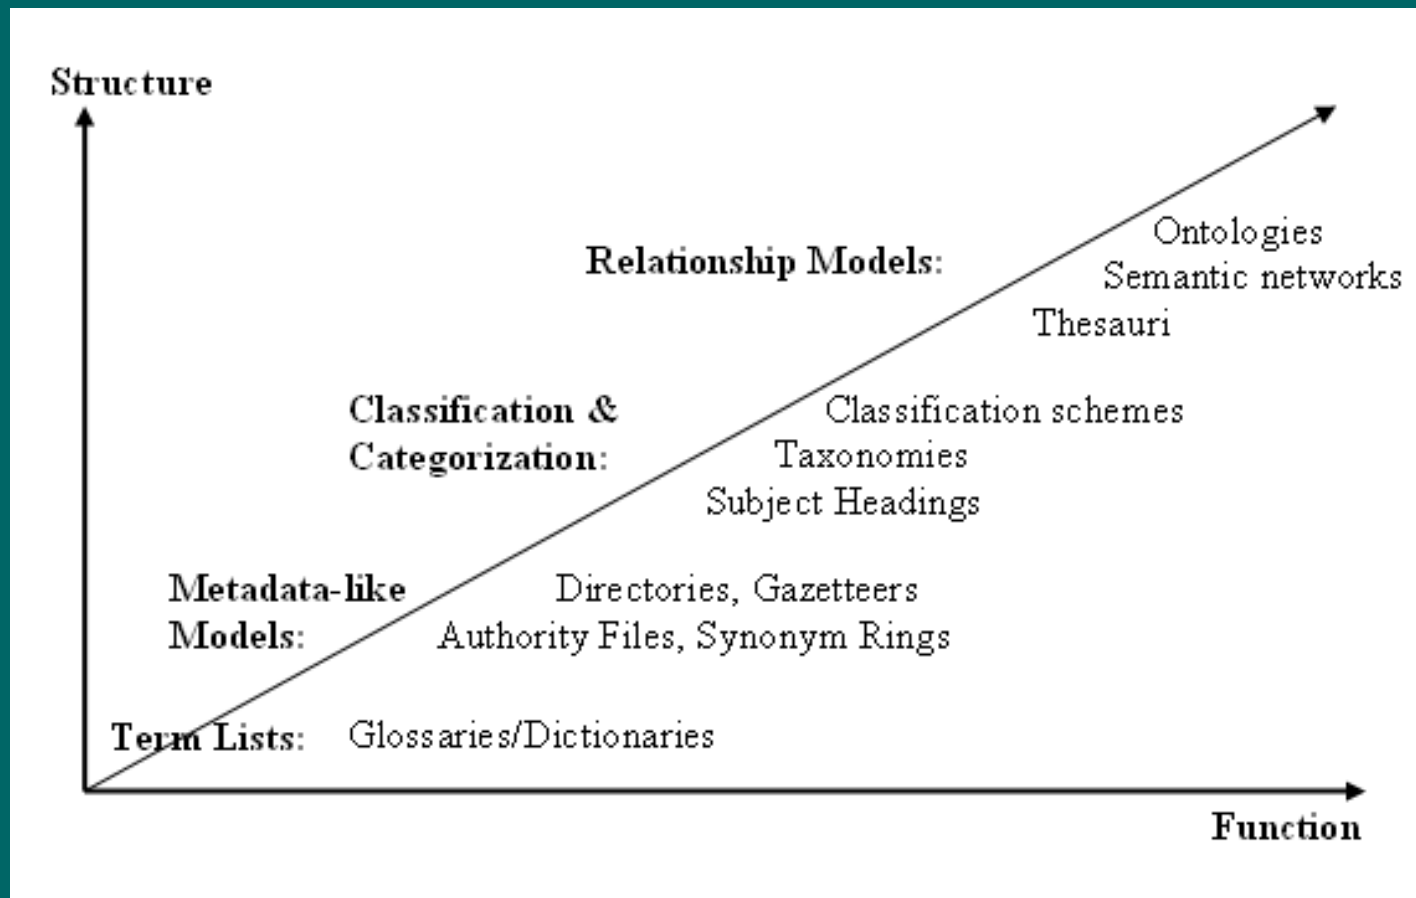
Structure

Relationship Models:

Ontologies
Semantic networks
Thesauri

Classification & Categorization:

Classification schemes
Taxonomies
Subject Headings

Metadata-like Models:

Directories, Gazetteers
Authority Files, Synonym Rings

Term Lists:

Glossaries/Dictionaries

Function